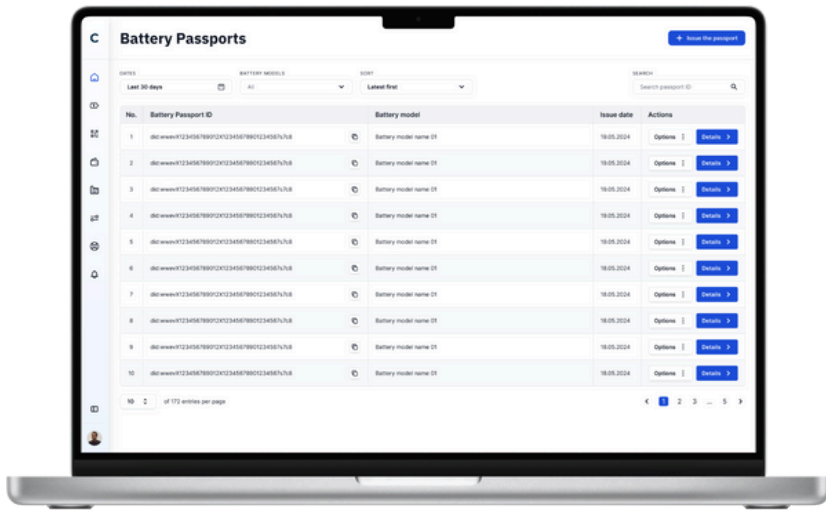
C

Battery Passports

+ Issue the passport

DATES
Last 30 days

BATTERY MODELS
All

SORT
Latest first

SEARCH
Search passport ID

| No. | Battery Passport ID | Battery model | Issue date | Actions |
|---|---|---|---|---|
| 1 | did:wwev:X123456789012X1234567890123456 7s7c8 | Battery model name 01 | 18.05.2024 | Options ⋮ Details > |
| 2 | did:wwev:X123456789012X1234567890123456 7s7c8 | Battery model name 01 | 18.05.2024 | Options ⋮ Details > |
| 3 | did:wwev:X123456789012X1234567890123456 7s7c8 | Battery model name 01 | 18.05.2024 | Options ⋮ Details > |
| 4 | did:wwev:X123456789012X1234567890123456 7s7c8 | Battery model name 01 | 18.05.2024 | Options ⋮ Details > |
| 5 | did:wwev:X123456789012X1234567890123456 7s7c8 | Battery model name 01 | 18.05.2024 | Options ⋮ Details > |
| 6 | did:wwev:X123456789012X1234567890123456 7s7c8 | Battery model name 01 | 18.05.2024 | Options ⋮ Details > |
| 7 | did:wwev:X123456789012X1234567890123456 7s7c8 | Battery model name 01 | 18.05.2024 | Options ⋮ Details > |
| 8 | did:wwev:X123456789012X1234567890123456 7s7c8 | Battery model name 01 | 18.05.2024 | Options ⋮ Details > |
| 9 | did:wwev:X123456789012X1234567890123456 7s7c8 | Battery model name 01 | 18.05.2024 | Options ⋮ Details > |
| 10 | did:wwev:X123456789012X1234567890123456 7s7c8 | Battery model name 01 | 18.05.2024 | Options ⋮ Details > |

10 of 172 entries per page

< 1 2 3 ... 5 >